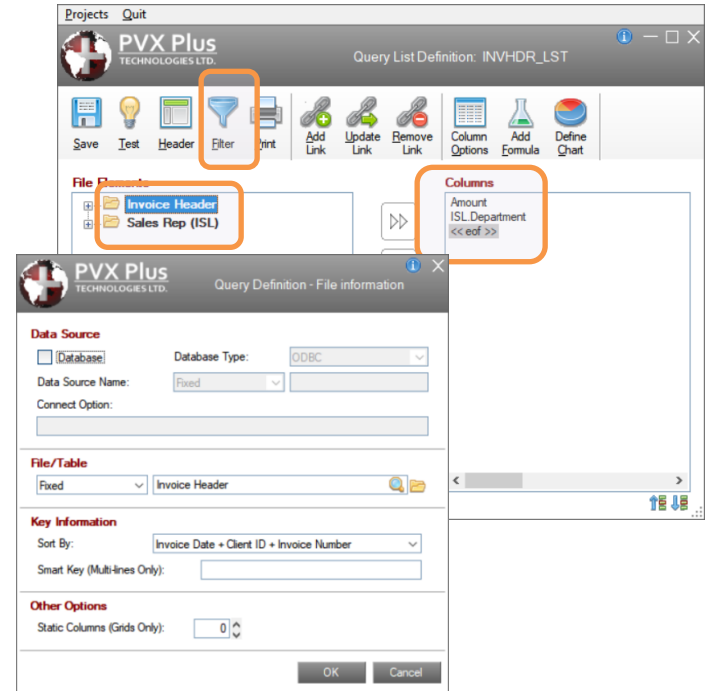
Projects Quit

PVX Plus TECHNOLOGIES LTD.

Query List Definition: INVHDR_LST

Save Test Header Filter Print Add Link Update Link Remove Link Column Options Add Formula Define Chart

File Elements

Invoice Header
Sales Rep (ISL)

Columns

Amount
ISL.Department
<< eof >>

PVX Plus TECHNOLOGIES LTD.

Query Definition - File information

Data Source

Database

Database Type: ODBC

Data Source Name: Fixed

Connect Option:

File/Table

Fixed Invoice Header

Key Information

Sort By: Invoice Date + Client ID + Invoice Number

Smart Key (Multi-lines Only):

Other Options

Static Columns (Grids Only): 0

OK Cancel